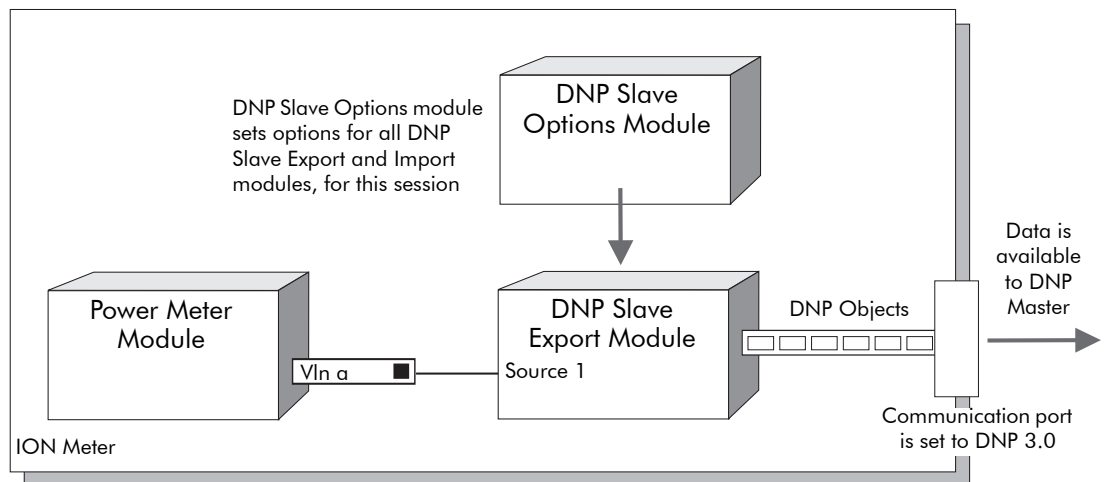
DNP Slave Options module sets options for all DNP Slave Export and Import modules, for this session

DNP Slave Options Module

Power Meter Module

Vln a

DNP Slave Export Module

Source 1

DNP Objects

Data is available to DNP Master

Communication port is set to DNP 3.0

ION Meter